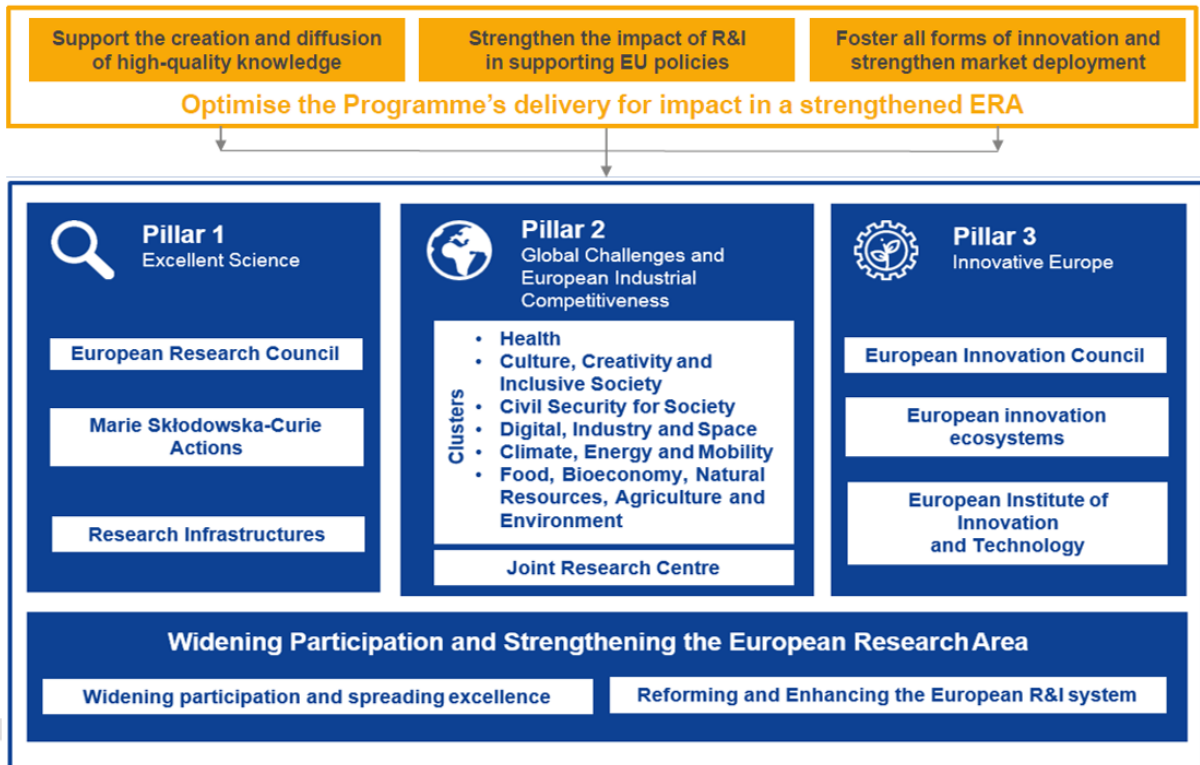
Support the creation and diffusion of high-quality knowledge

Strengthen the impact of R&I in supporting EU policies

Foster all forms of innovation and strengthen market deployment

Optimise the Programme's delivery for impact in a strengthened ERA

Pillar 1
Excellent Science

European Research Council

Marie Skłodowska-Curie Actions

Research Infrastructures

Pillar 2
Global Challenges and European Industrial Competitiveness

Clusters

- Health
- Culture, Creativity and Inclusive Society
- Civil Security for Society
- Digital, Industry and Space
- Climate, Energy and Mobility
- Food, Bioeconomy, Natural Resources, Agriculture and Environment

Joint Research Centre

Pillar 3
Innovative Europe

European Innovation Council

European innovation ecosystems

European Institute of Innovation and Technology

Widening Participation and Strengthening the European Research Area

Widening participation and spreading excellence

Reforming and Enhancing the European R&I system